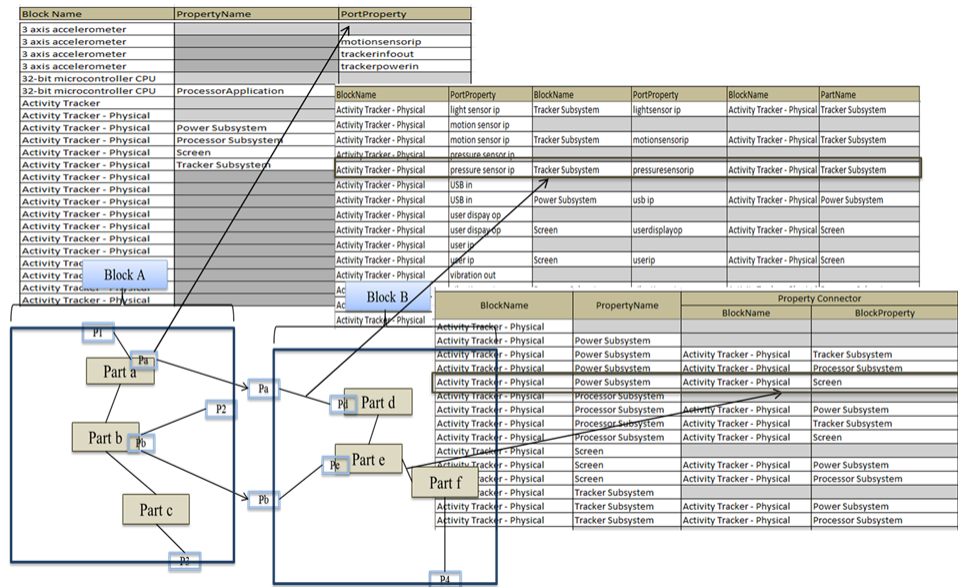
| Block Name | PropertyName | PortProperty |
|---|---|---|
| 3 axis accelerometer | | |
| 3 axis accelerometer | | motionsensorip |
| 3 axis accelerometer | | trackerinfoout |
| 3 axis accelerometer | | trackerpowerin |
| 32-bit microcontroller CPU | | |
| 32-bit microcontroller CPU | ProcessorApplication | |
| Activity Tracker | | |
| Activity Tracker - Physical | | |
| Activity Tracker - Physical | Power Subsystem | |
| Activity Tracker - Physical | Processor Subsystem | |
| Activity Tracker - Physical | Screen | |
| Activity Tracker - Physical | Tracker Subsystem | |
| Activity Tracker - Physical | | |
| Activity Tracker - Physical | | |
| Activity Tracker - Physical | | |
| Activity Tracker - Physical | | |
| Activity Tracker - Physical | | |
| Activity Tracker - Physical | | |
| Activity Tracker - Physical | | |
| Activity Trac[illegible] | | |
| Activity Trac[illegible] | | |
| Activity Tracker - Physical | | |
| Activity Tracker - Physical | | |

| BlockName | PortProperty | BlockName | PortProperty | BlockName | PartName |
|---|---|---|---|---|---|
| Activity Tracker - Physical | light sensor ip | Tracker Subsystem | lightsensor ip | Activity Tracker - Physical | Tracker Subsystem |
| Activity Tracker - Physical | motion sensor ip | | | | |
| Activity Tracker - Physical | motion sensor ip | Tracker Subsystem | motionsensorip | Activity Tracker - Physical | Tracker Subsystem |
| Activity Tracker - Physical | pressure sensor ip | | | | |
| Activity Tracker - Physical | pressure sensor ip | Tracker Subsystem | pressuresensorip | Activity Tracker - Physical | Tracker Subsystem |
| Activity Tracker - Physical | USB in | | | | |
| Activity Tracker - Physical | USB in | Power Subsystem | usb ip | Activity Tracker - Physical | Power Subsystem |
| Activity Tracker - Physical | user dispay op | | | | |
| Activity Tracker - Physical | user dispay op | Screen | userdisplayop | Activity Tracker - Physical | Screen |
| Activity Tracker - Physical | user ip | | | | |
| Activity Tracker - Physical | user ip | Screen | userip | Activity Tracker - Physical | Screen |
| Activity Tracker - Physical | vibration out | | | | |
| Ac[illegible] | | | | | |
| Activity Tracker - Physical | | | | | |

| BlockName | PropertyName | Property Connector BlockName | Property Connector BlockProperty |
|---|---|---|---|
| Activity Tracker - Physical | | | |
| Activity Tracker - Physical | Power Subsystem | | |
| Activity Tracker - Physical | Power Subsystem | Activity Tracker - Physical | Tracker Subsystem |
| Activity Tracker - Physical | Power Subsystem | Activity Tracker - Physical | Processor Subsystem |
| Activity Tracker - Physical | Power Subsystem | Activity Tracker - Physical | Screen |
| Activity Tracker - Physical | Processor Subsystem | | |
| Activity Tracker - Physical | Processor Subsystem | Activity Tracker - Physical | Power Subsystem |
| Activity Tracker - Physical | Processor Subsystem | Activity Tracker - Physical | Tracker Subsystem |
| Activity Tracker - Physical | Processor Subsystem | Activity Tracker - Physical | Screen |
| Activity Tracker - Physical | Screen | | |
| Activity Tracker - Physical | Screen | Activity Tracker - Physical | Power Subsystem |
| Activity Tracker - Physical | Screen | Activity Tracker - Physical | Processor Subsystem |
| Activity Tracker - Physical | Tracker Subsystem | | |
| Activity Tracker - Physical | Tracker Subsystem | Activity Tracker - Physical | Power Subsystem |
| Activity Tracker - Physical | Tracker Subsystem | Activity Tracker - Physical | Processor Subsystem |

Block A
P1
Pa
Part a
P2
Part b
Pb
Part c
P3

Block B
Pa
Pd
Part d
Pe
Part e
Part f
Pb
P4